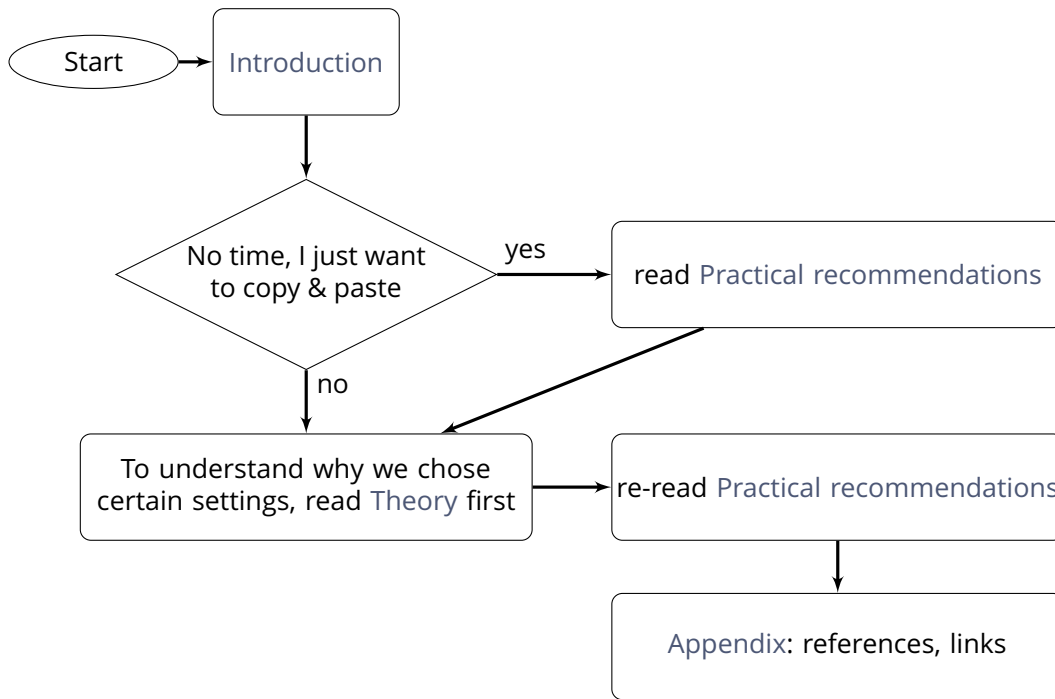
Start

Introduction

No time, I just want to copy & paste

yes

read Practical recommendations

no

To understand why we chose certain settings, read Theory first

re-read Practical recommendations

Appendix: references, links